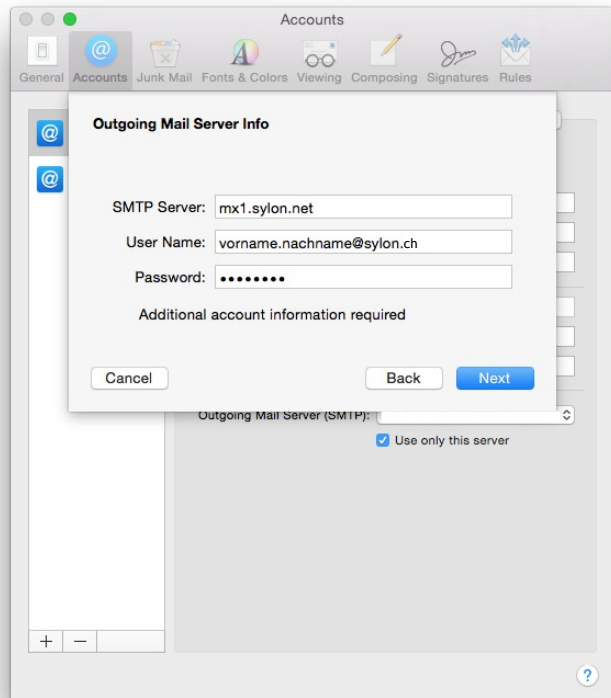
Accounts

General Accounts Junk Mail Fonts & Colors Viewing Composing Signatures Rules

Outgoing Mail Server Info

SMTP Server: mx1.sylon.net

User Name: vorname.nachname@sylon.ch

Password: ••••••••

Additional account information required

Cancel

Back

Next

Outgoing Mail Server (SMTP):

Use only this server

+ −

?